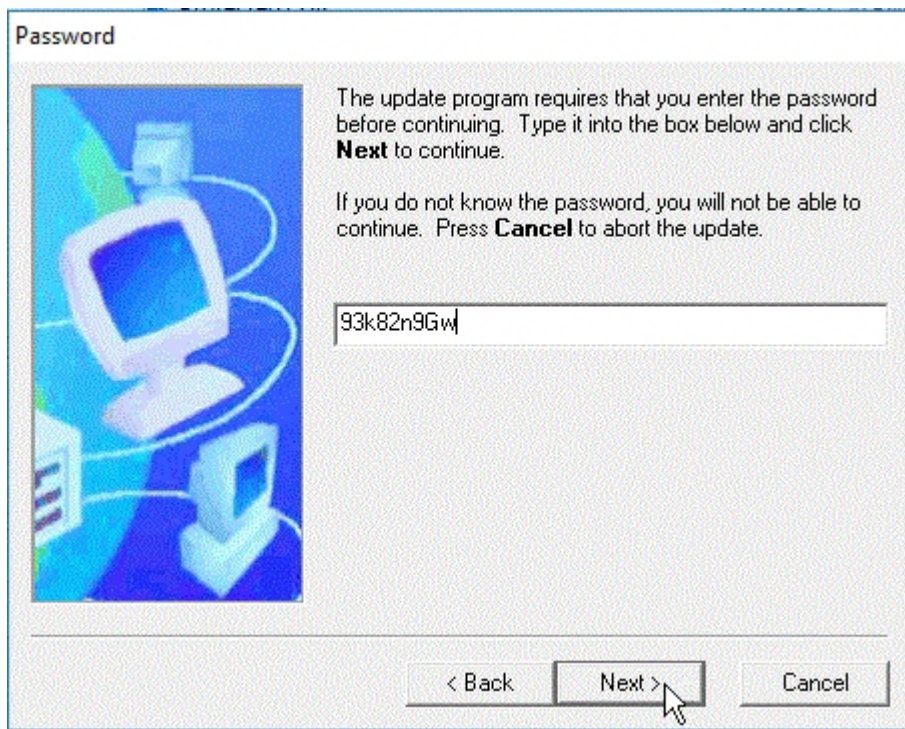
Password

The update program requires that you enter the password before continuing. Type it into the box below and click **Next** to continue.

If you do not know the password, you will not be able to continue. Press **Cancel** to abort the update.

93k82n9Gw

< Back

Next >

Cancel